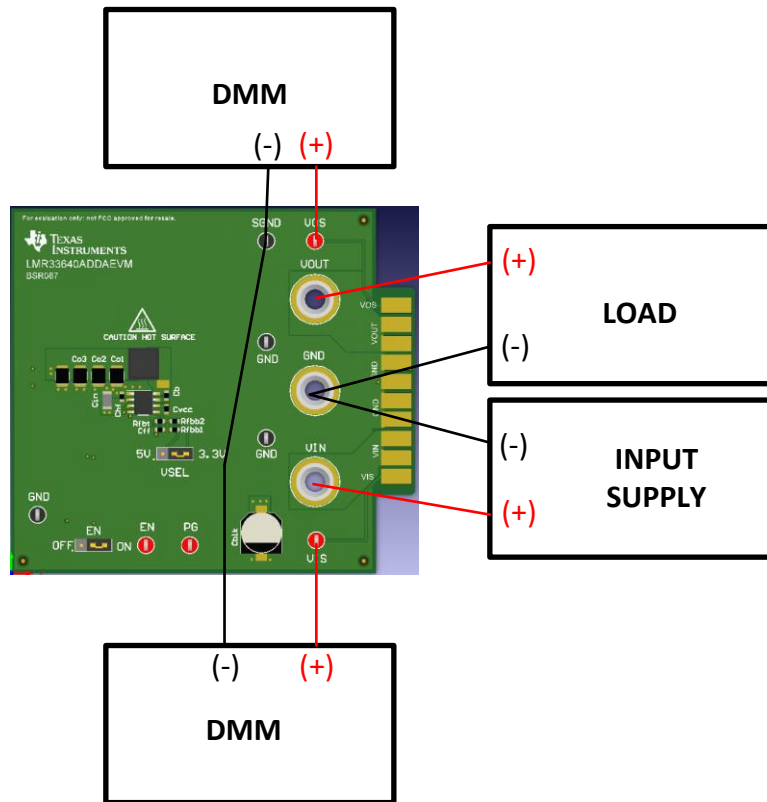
DMM

(-) (+)

For evaluation only; not FCC approved for resale.

TEXAS INSTRUMENTS

LMR33640ADDAEVM

BSR087

SGND

VOS

VOUT

CAUTION HOT SURFACE

Co3 Co2 Co1

GND

GND

Cb

Cvcc

Rfbt

Rfbb2

Cff

Rfbb1

GND

5V

3.3V

VSEL

GND

VIN

VOS

VOUT

GND

GND

VIN

VIS

GND

EN

OFF

ON

EN

PG

Cblk

VIS

(+)

LOAD

(-)

(-)

INPUT SUPPLY

(+)

(-) (+)

DMM